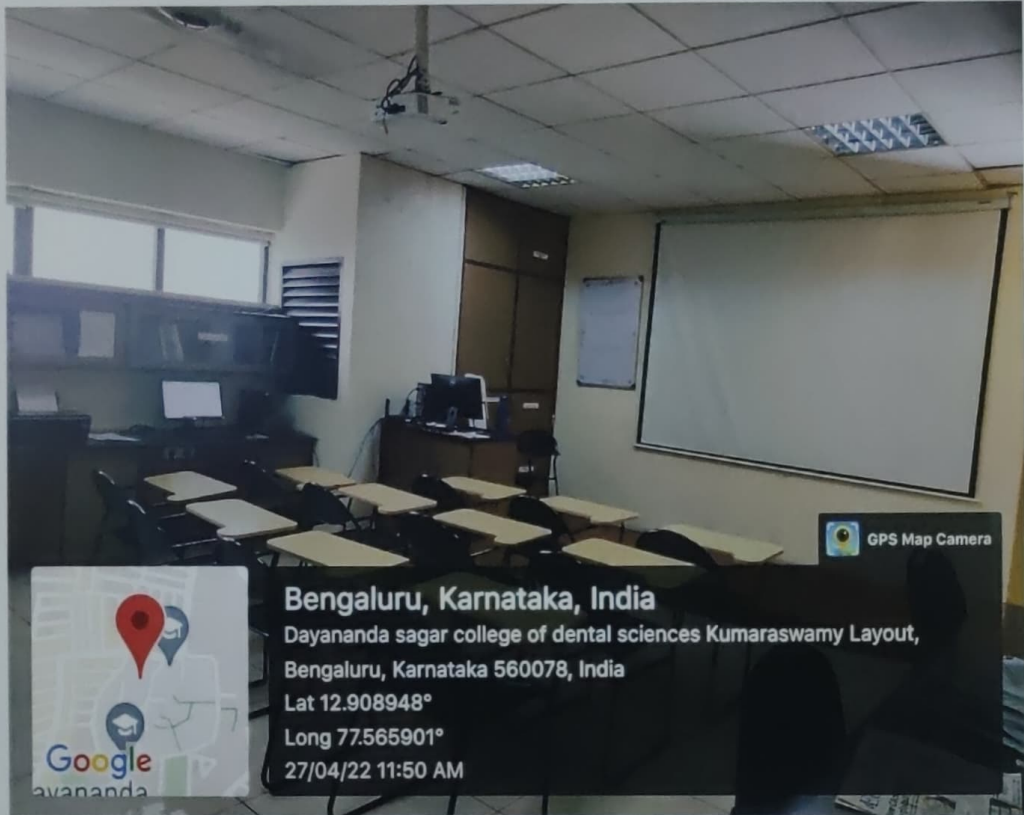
GPS Map Camera

Bengaluru, Karnataka, India
Dayananda sagar college of dental sciences Kumaraswamy Layout, Bengaluru, Karnataka 560078, India
Lat 12.908948°
Long 77.565901°
27/04/22 11:50 AM

Google
ayananda